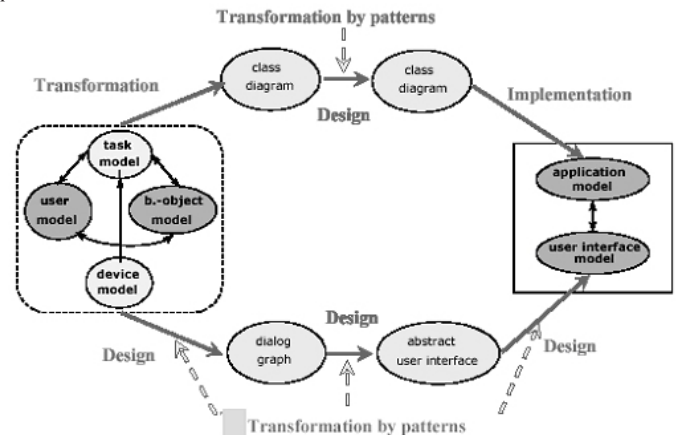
Transformation by patterns

Transformation

class diagram

class diagram

Design

Implementation

task model

user model

b.-object model

device model

application model

user interface model

Design

Design

dialog graph

abstract user interface

Design

Transformation by patterns